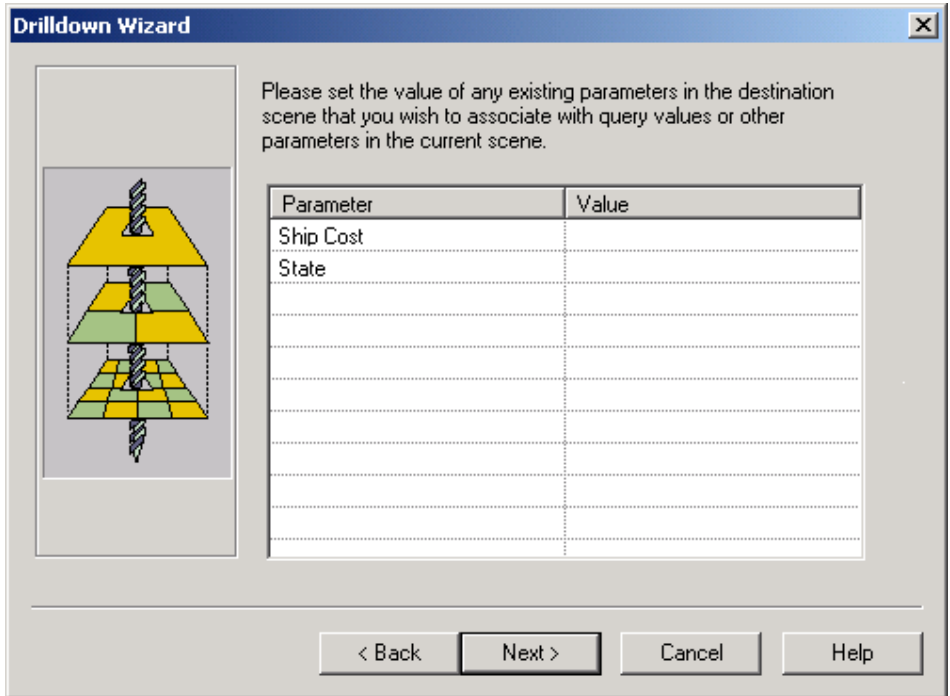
Drilldown Wizard

Please set the value of any existing parameters in the destination scene that you wish to associate with query values or other parameters in the current scene.

| Parameter | Value |
|---|---|
| Ship Cost | |
| State | |

< Back

Next >

Cancel

Help